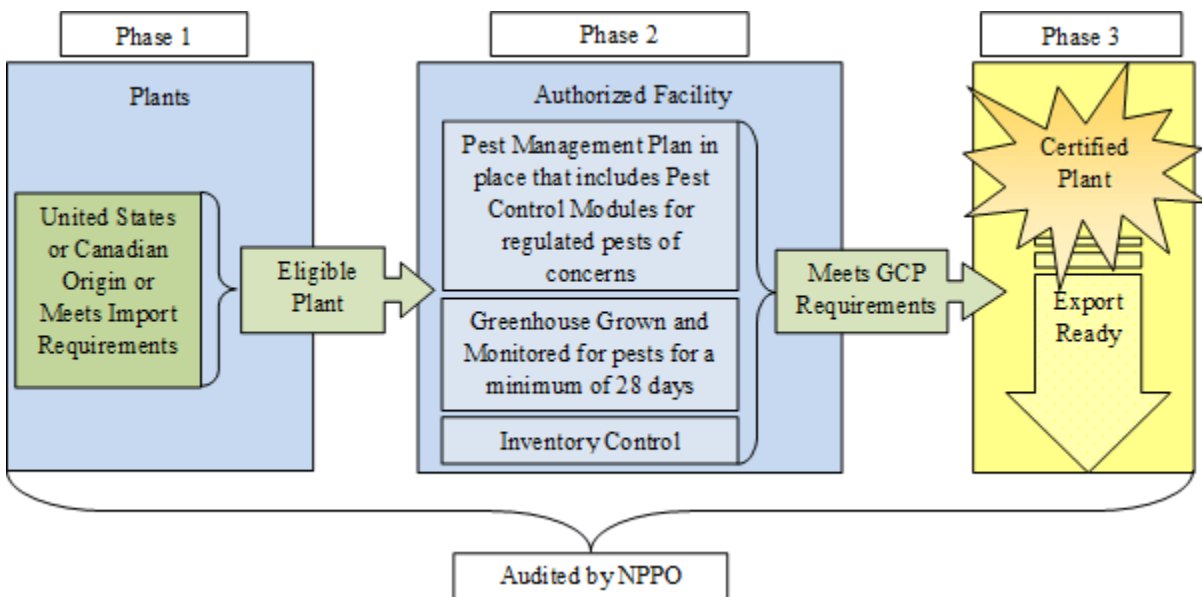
Phase 1

Plants

United States or Canadian Origin or Meets Import Requirements

Eligible Plant

Phase 2

Authorized Facility

Pest Management Plan in place that includes Pest Control Modules for regulated pests of concerns

Greenhouse Grown and Monitored for pests for a minimum of 28 days

Inventory Control

Meets GCP Requirements

Phase 3

Certified Plant

Export Ready

Audited by NPPO